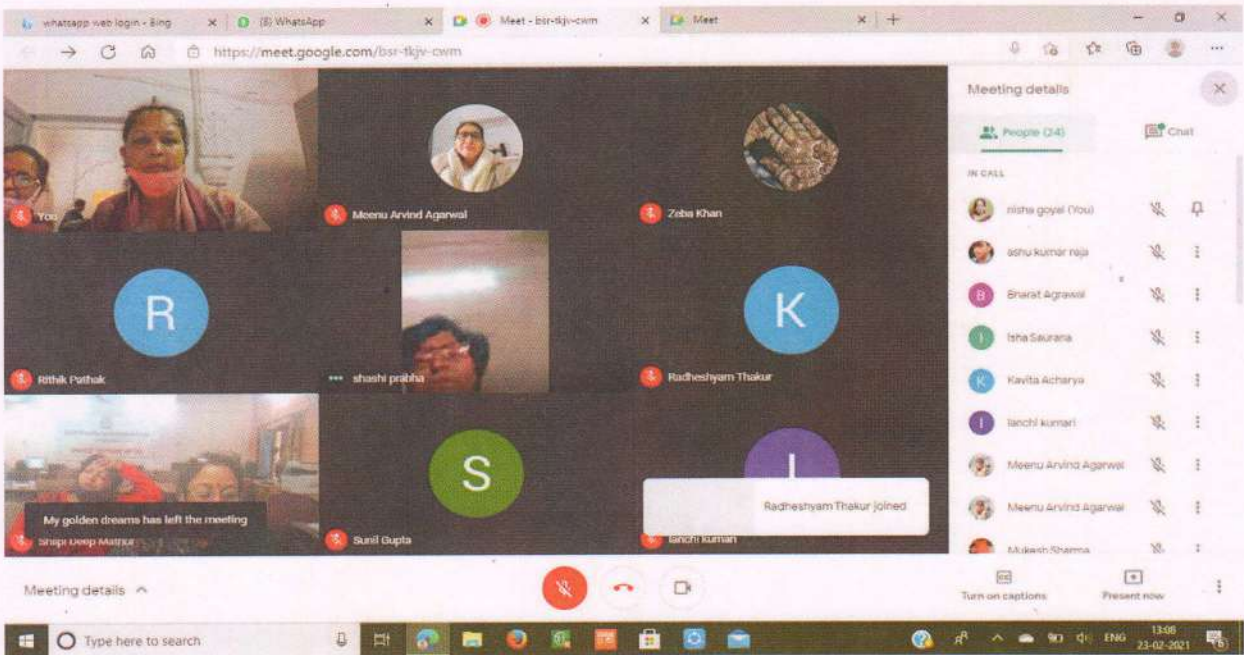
whatsapp web login - Bing
(8) WhatsApp
Meet - bsr-tkjv-cwm
Meet
https://meet.google.com/bsr-tkjv-cwm

You
Meenu Arvind Agarwal
Zeba Khan
R
Rithik Pathak
shashi prabha
K
Radheshyam Thakur
My golden dreams has left the meeting
Shilpi Deep Mathur
S
Sunil Gupta
I
lanchi kumari
Radheshyam Thakur joined

Meeting details
People (24)
Chat
IN CALL
nisha goyal (You)
ashu kumar raja
Bharat Agrawal
Isha Saurana
Kavita Acharya
lanchi kumari
Meenu Arvind Agarwal
Meenu Arvind Agarwal
Mukesh Sharma

Meeting details
Turn on captions
Present now

Type here to search
ENG
13:08
23-02-2021